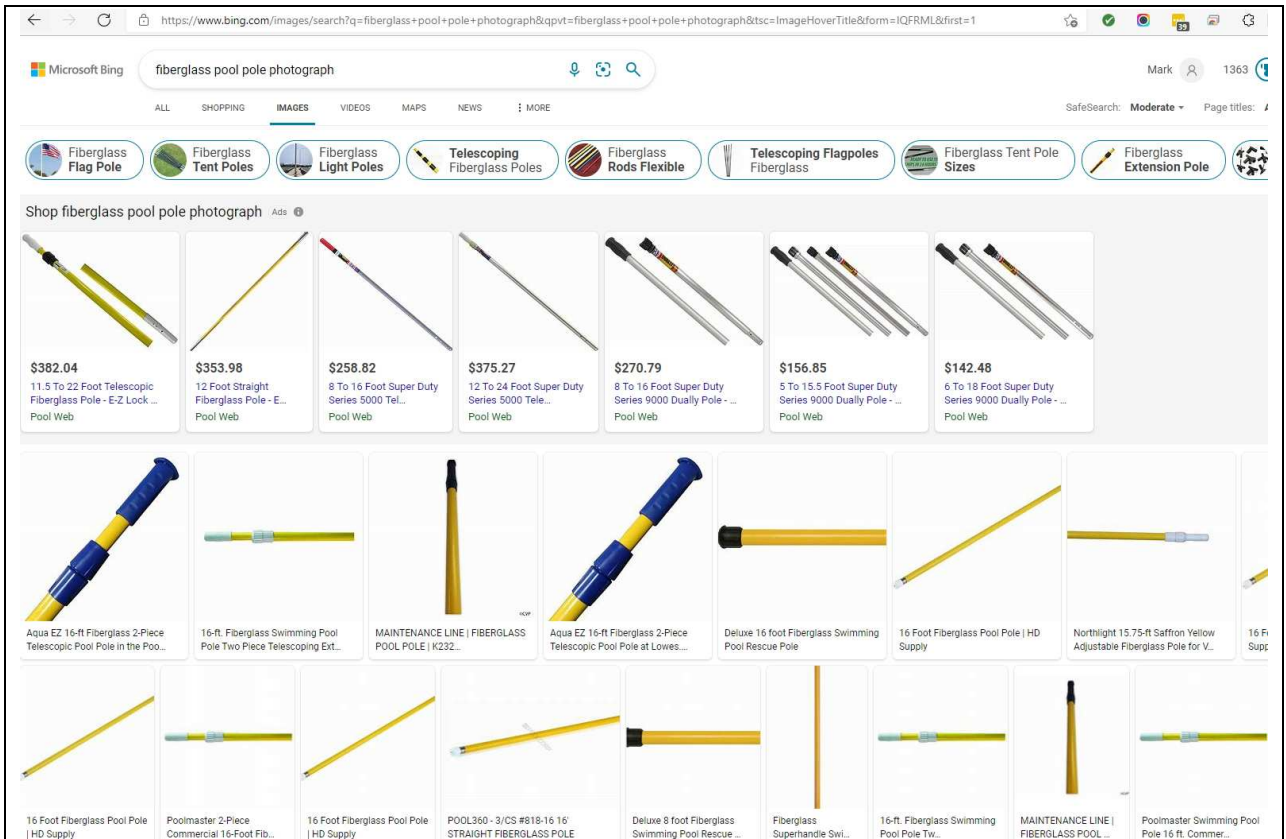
https://www.bing.com/images/search?q=fiberglass+pool+pole+photograph&qpvt=fiberglass+pool+pole+photograph&tsc=ImageHoverTitle&form=IQFRML&first=1

39

Microsoft Bing

fiberglass pool pole photograph

Mark 1363

ALL SHOPPING IMAGES VIDEOS MAPS NEWS ⋮ MORE

SafeSearch: Moderate Page titles:

Fiberglass Flag Pole
Fiberglass Tent Poles
Fiberglass Light Poles
Telescoping Fiberglass Poles
Fiberglass Rods Flexible
Telescoping Flagpoles Fiberglass
Fiberglass Tent Pole Sizes
Fiberglass Extension Pole

Shop fiberglass pool pole photograph Ads

$382.04
11.5 To 22 Foot Telescopic Fiberglass Pole - E-Z Lock ...
Pool Web

$353.98
12 Foot Straight Fiberglass Pole - E...
Pool Web

$258.82
8 To 16 Foot Super Duty Series 5000 Tel...
Pool Web

$375.27
12 To 24 Foot Super Duty Series 5000 Tele...
Pool Web

$270.79
8 To 16 Foot Super Duty Series 9000 Dually Pole - ...
Pool Web

$156.85
5 To 15.5 Foot Super Duty Series 9000 Dually Pole - ...
Pool Web

$142.48
6 To 18 Foot Super Duty Series 9000 Dually Pole - ...
Pool Web

Aqua EZ 16-ft Fiberglass 2-Piece Telescopic Pool Pole in the Poo...

16-ft. Fiberglass Swimming Pool Pole Two Piece Telescoping Ext...

MAINTENANCE LINE | FIBERGLASS POOL POLE | K232...

Aqua EZ 16-ft Fiberglass 2-Piece Telescopic Pool Pole at Lowes....

Deluxe 16 foot Fiberglass Swimming Pool Rescue Pole

16 Foot Fiberglass Pool Pole | HD Supply

Northlight 15.75-ft Saffron Yellow Adjustable Fiberglass Pole for V...

16 F Supp

16 Foot Fiberglass Pool Pole | HD Supply

Poolmaster 2-Piece Commercial 16-Foot Fib...

16 Foot Fiberglass Pool Pole | HD Supply

POOL360 - 3/CS #818-16 16' STRAIGHT FIBERGLASS POLE

Deluxe 8 foot Fiberglass Swimming Pool Rescue ...

Fiberglass Superhandle Swi...

16-ft. Fiberglass Swimming Pool Pole Tw...

MAINTENANCE LINE | FIBERGLASS POOL ...

Poolmaster Swimming Pool Pole 16 ft. Commer...